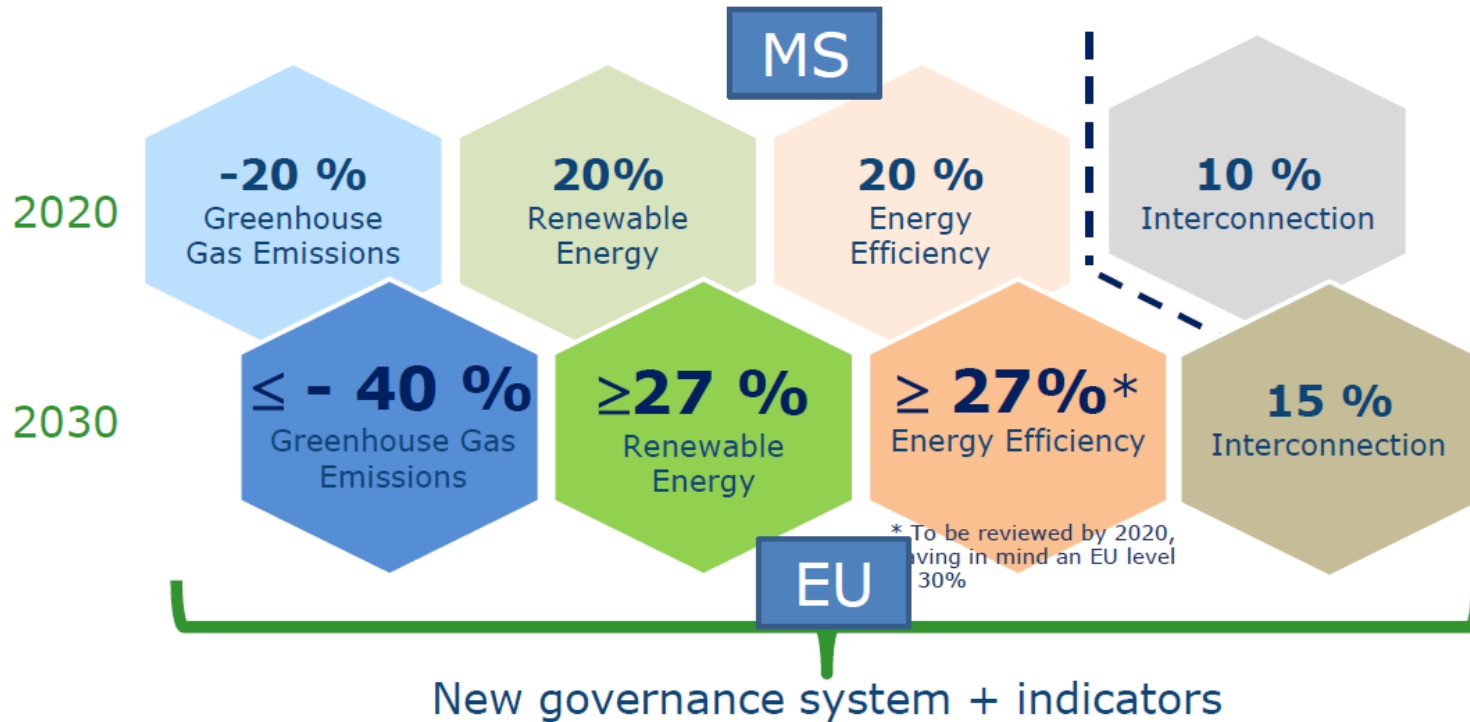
MS

2020

-20 % Greenhouse Gas Emissions

20% Renewable Energy

20 % Energy Efficiency

10 % Interconnection

2030

≤ - 40 % Greenhouse Gas Emissions

≥27 % Renewable Energy

≥ 27%* Energy Efficiency

15 % Interconnection

* To be reviewed by 2020, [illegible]aving in mind an EU level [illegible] 30%

EU

New governance system + indicators